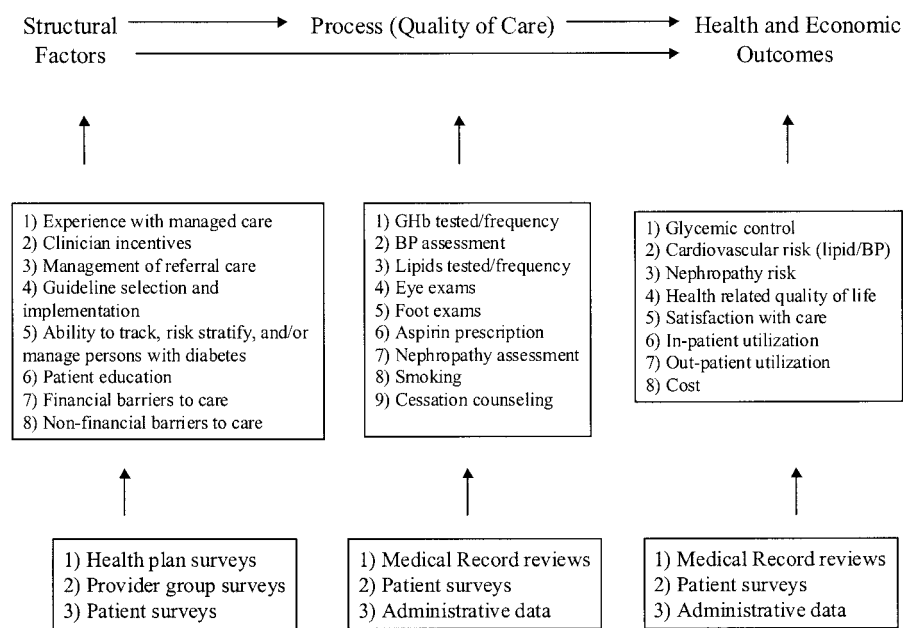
Structural Factors

Process (Quality of Care)

Health and Economic Outcomes

1) Experience with managed care
2) Clinician incentives
3) Management of referral care
4) Guideline selection and implementation
5) Ability to track, risk stratify, and/or manage persons with diabetes
6) Patient education
7) Financial barriers to care
8) Non-financial barriers to care

1) GHb tested/frequency
2) BP assessment
3) Lipids tested/frequency
4) Eye exams
5) Foot exams
6) Aspirin prescription
7) Nephropathy assessment
8) Smoking
9) Cessation counseling

1) Glycemic control
2) Cardiovascular risk (lipid/BP)
3) Nephropathy risk
4) Health related quality of life
5) Satisfaction with care
6) In-patient utilization
7) Out-patient utilization
8) Cost

1) Health plan surveys
2) Provider group surveys
3) Patient surveys

1) Medical Record reviews
2) Patient surveys
3) Administrative data

1) Medical Record reviews
2) Patient surveys
3) Administrative data